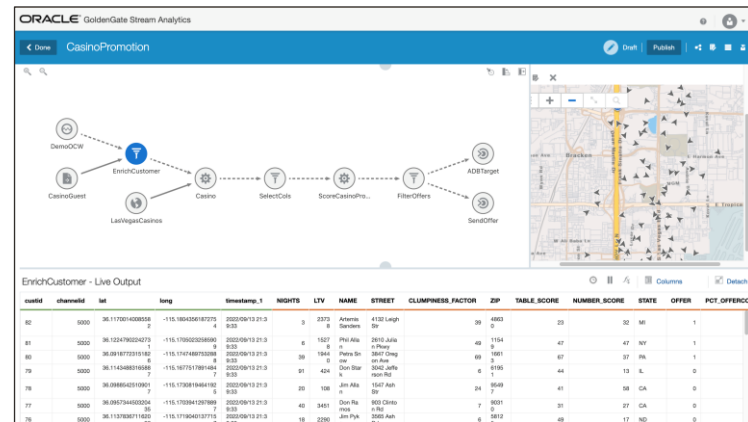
ORACLE GoldenGate Stream Analytics

Done CasinoPromotion

Draft Publish

DemoOCW
EnrichCustomer
CasinoGuest
LasVegasCasinos
Casino
SelectCols
ScoreCasinoPro...
FilterOffers
ADBTarget
SendOffer

EnrichCustomer - Live Output

Columns Detach

| custid | channelid | lat | long | timestamp_1 | NIGHTS | LTV | NAME | STREET | CLUMPINESS_FACTOR | ZIP | TABLE_SCORE | NUMBER_SCORE | STATE | OFFER | PCT_OFFERCO |
|---|---|---|---|---|---|---|---|---|---|---|---|---|---|---|---|
| 82 | 5000 | 36.11700014008558 4 | -115.18043561872752 4 | 2022/09/13 21:3 9:33 | 3 | 2373 8 | Artemis Sanders | 4132 Leigh Str | 39 | 4863 0 | 23 | 32 | MI | 1 | |
| 81 | 5000 | 36.12247902242739 | -115.17050232595905 9 | 2022/09/13 21:3 9:33 | 6 | 1527 8 | Phil Alla n | 2610 Julia n Pkwy | 49 | 1154 9 | 47 | 47 | NY | 1 | |
| 80 | 5000 | 36.09187723151828 | -115.17474697532888 8 | 2022/09/13 21:3 9:33 | 39 | 1944 0 | Petra Sn ow | 3847 Oreg on Ave | 69 | 1661 3 | 67 | 37 | PA | 1 | |
| 79 | 5000 | 36.11434883165887 | -115.16775178914847 | 2022/09/13 21:3 9:33 | 91 | 424 | Don Star k | 3042 Jeffe rson Rd | 6 | 8195 1 | 44 | 13 | IL | 0 | |
| 78 | 5000 | 36.09885425109017 | -115.17308194641625 | 2022/09/13 21:3 9:33 | 20 | 108 | Jim Alls n | 1547 Ash Str | 24 | 9549 7 | 41 | 58 | CA | 0 | |
| 77 | 5000 | 36.09573445032043 5 | -115.17039412976897 | 2022/09/13 21:3 9:33 | 40 | 3451 | Don Ra mos | 900 Clinto n Rd | 7 | 9031 0 | 31 | 27 | CA | 0 | |
| 76 | 5000 | 36.11378367116207 | -115.11904013771 5 | 2022/09/13 21:3 9:33 | 18 | 2290 | Jim Pyk | 3565 Ash | 6 | 5812 | 48 | 17 | ND | 0 | |